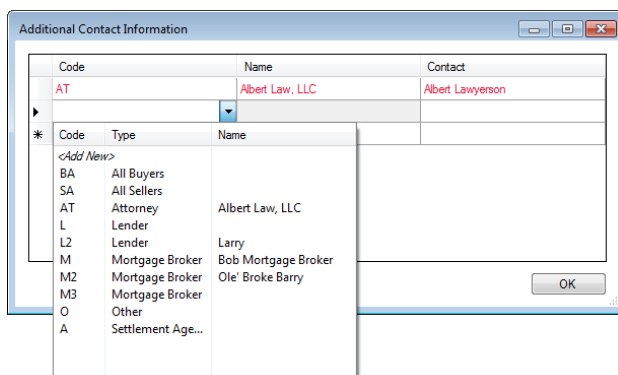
Additional Contact Information

| Code | Name | Contact |
|---|---|---|
| AT | Albert Law, LLC | Albert Lawyerson |

| Code | Type | Name |
|---|---|---|
| <Add New> | | |
| BA | All Buyers | |
| SA | All Sellers | |
| AT | Attorney | Albert Law, LLC |
| L | Lender | |
| L2 | Lender | Larry |
| M | Mortgage Broker | Bob Mortgage Broker |
| M2 | Mortgage Broker | Ole' Broke Barry |
| M3 | Mortgage Broker | |
| O | Other | |
| A | Settlement Age... | |

OK